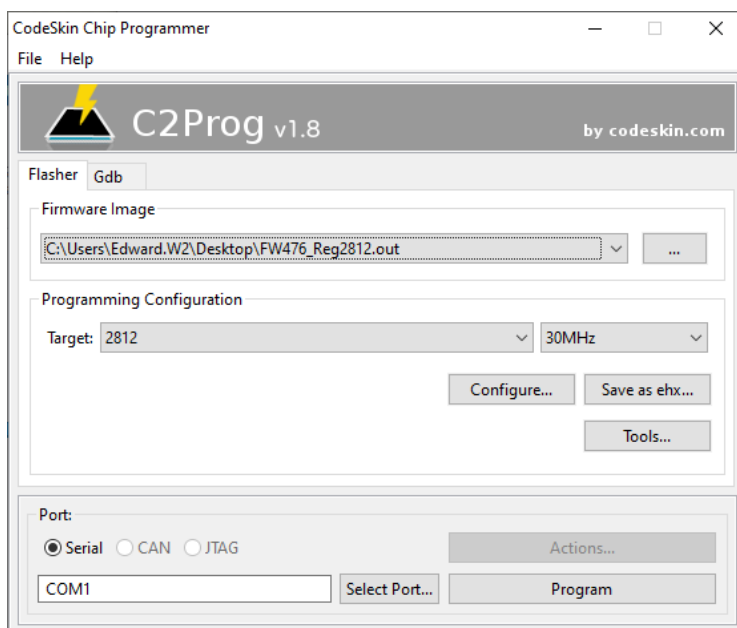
CodeSkin Chip Programmer

File Help

C2Prog v1.8

by codeskin.com

Flasher Gdb

Firmware Image

C:\Users\Edward.W2\Desktop\FW476_Reg2812.out

...

Programming Configuration

Target: 2812

30MHz

Configure...

Save as ehx...

Tools...

Port:

Serial CAN JTAG

Actions...

COM1

Select Port...

Program